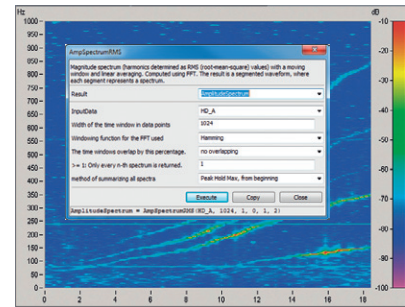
Hz
1000
950
900
850
800
750
700
650
600
550
500
450
400
350
300
250
200
150
100
50
0
0 2 4 6 8 10 12 14 16 18

dB
-10
-20
-30
-40
-50
-60
-70
-80
-90
-100

AmpSpectrumRMS

Magnitude spectrum (harmonics determined as RMS (root-mean-square) values) with a moving window and linear averaging. Computed using FFT. The result is a segmented waveform, where each segment represents a spectrum.

Result | AmplitudeSpectrum

InputData | HD_A
Width of the time window in data points | 1024
Windowing function for the FFT used | Hamming
The time windows overlap by this percentage. | no overlapping
>= 1: Only every n-th spectrum is returned. | 1
method of summarizing all spectra | Peak Hold Max, from beginning

Execute | Copy | Close

AmplitudeSpectrum = AmpSpectrumRMS(HD_A, 1024, 1, 0, 1, 3)